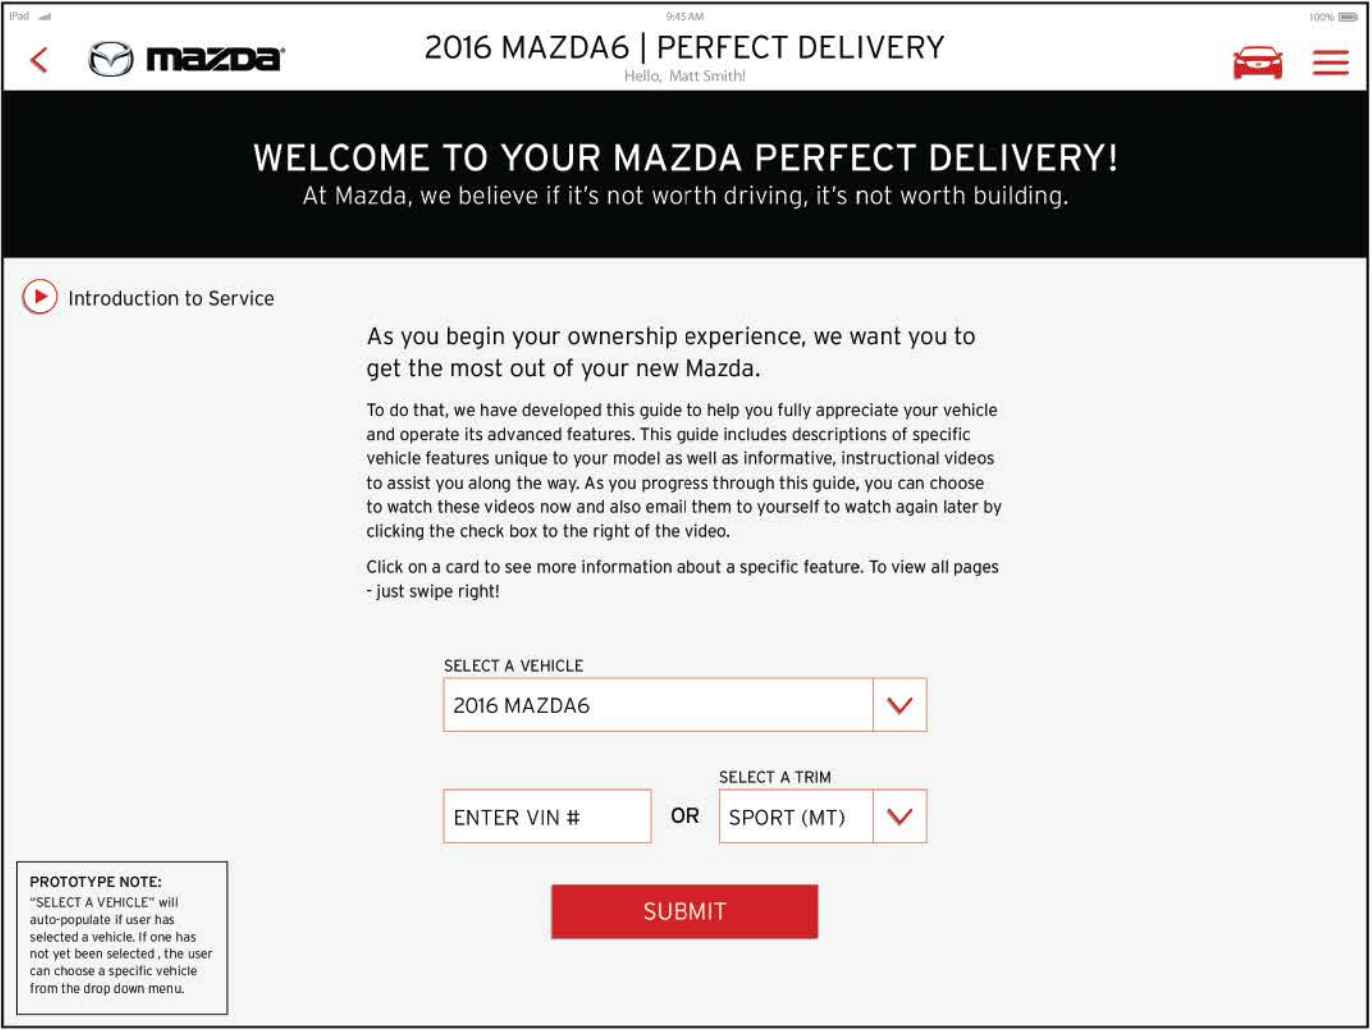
iPad
9:45 AM
100%

mazda

2016 MAZDA6 | PERFECT DELIVERY
Hello, Matt Smith!

WELCOME TO YOUR MAZDA PERFECT DELIVERY!
At Mazda, we believe if it's not worth driving, it's not worth building.

Introduction to Service

As you begin your ownership experience, we want you to get the most out of your new Mazda.

To do that, we have developed this guide to help you fully appreciate your vehicle and operate its advanced features. This guide includes descriptions of specific vehicle features unique to your model as well as informative, instructional videos to assist you along the way. As you progress through this guide, you can choose to watch these videos now and also email them to yourself to watch again later by clicking the check box to the right of the video.

Click on a card to see more information about a specific feature. To view all pages - just swipe right!

SELECT A VEHICLE
2016 MAZDA6

ENTER VIN #
OR
SELECT A TRIM
SPORT (MT)

SUBMIT

PROTOTYPE NOTE:
"SELECT A VEHICLE" will auto-populate if user has selected a vehicle. If one has not yet been selected , the user can choose a specific vehicle from the drop down menu.